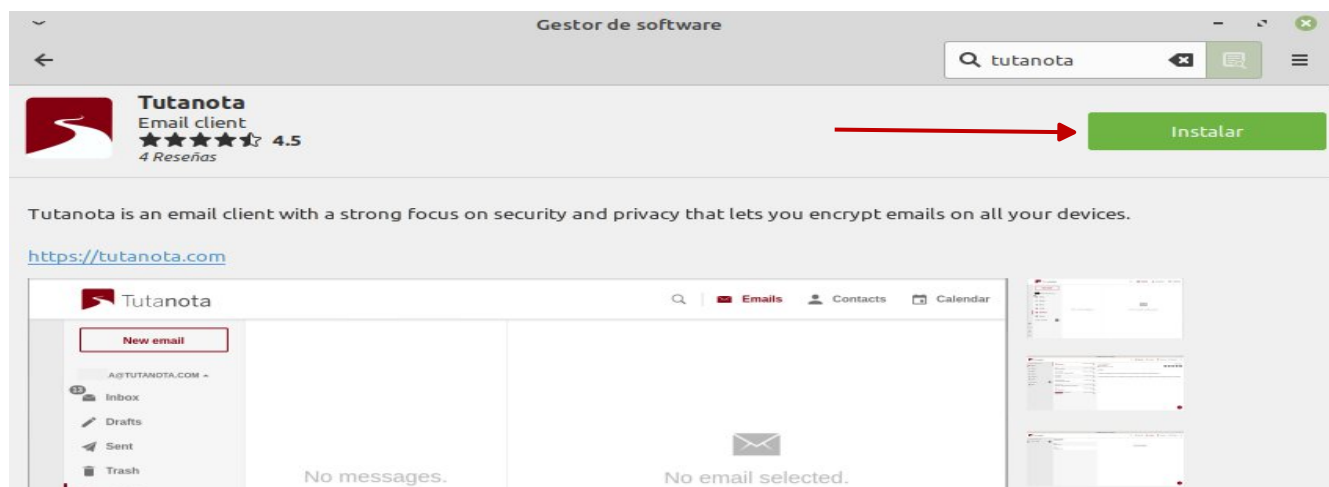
Gestor de software

tutanota

Tutanota
Email client
4.5
4 Reseñas

Instalar

Tutanota is an email client with a strong focus on security and privacy that lets you encrypt emails on all your devices.

https://tutanota.com

Tutanota

Emails Contacts Calendar

New email

A@TUTANOTA.COM

13 Inbox
Drafts
Sent
Trash

No messages.

No email selected.